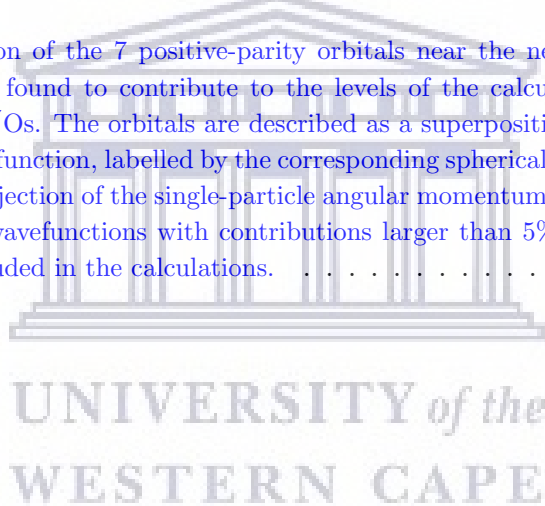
on of the 7 positive-parity orbitals near the ne found to contribute to the levels of the calcu Os. The orbitals are described as a superpositi function, labelled by the corresponding spherical jection of the single-particle angular momentum wavefunctions with contributions larger than 5% uded in the calculations. . . . . . . . . . . .

UNIVERSITY of the
WESTERN CAPE